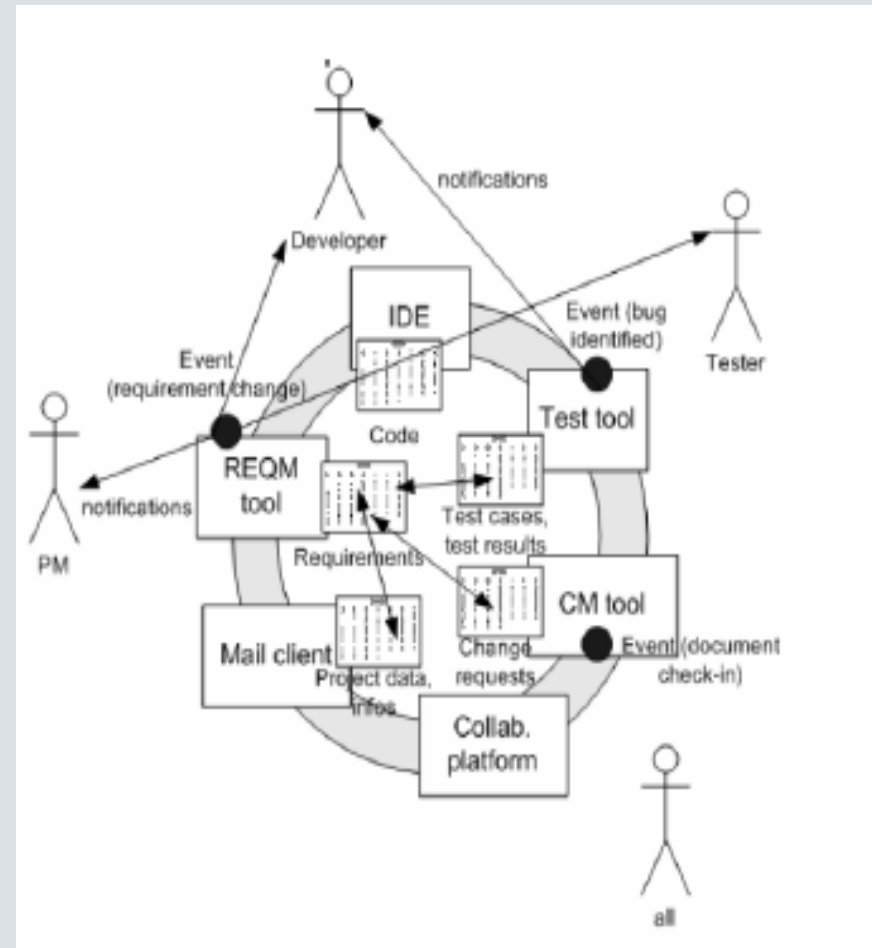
notifications

Developer

Tester

IDE

Event (bug identified)

Event (requirement change)

Test tool

Code

PM

notifications

REQM tool

Test cases, test results

Requirements

CM tool

Mail client

Project data, infos

Change requests

Event (document check-in)

Collab. platform

all